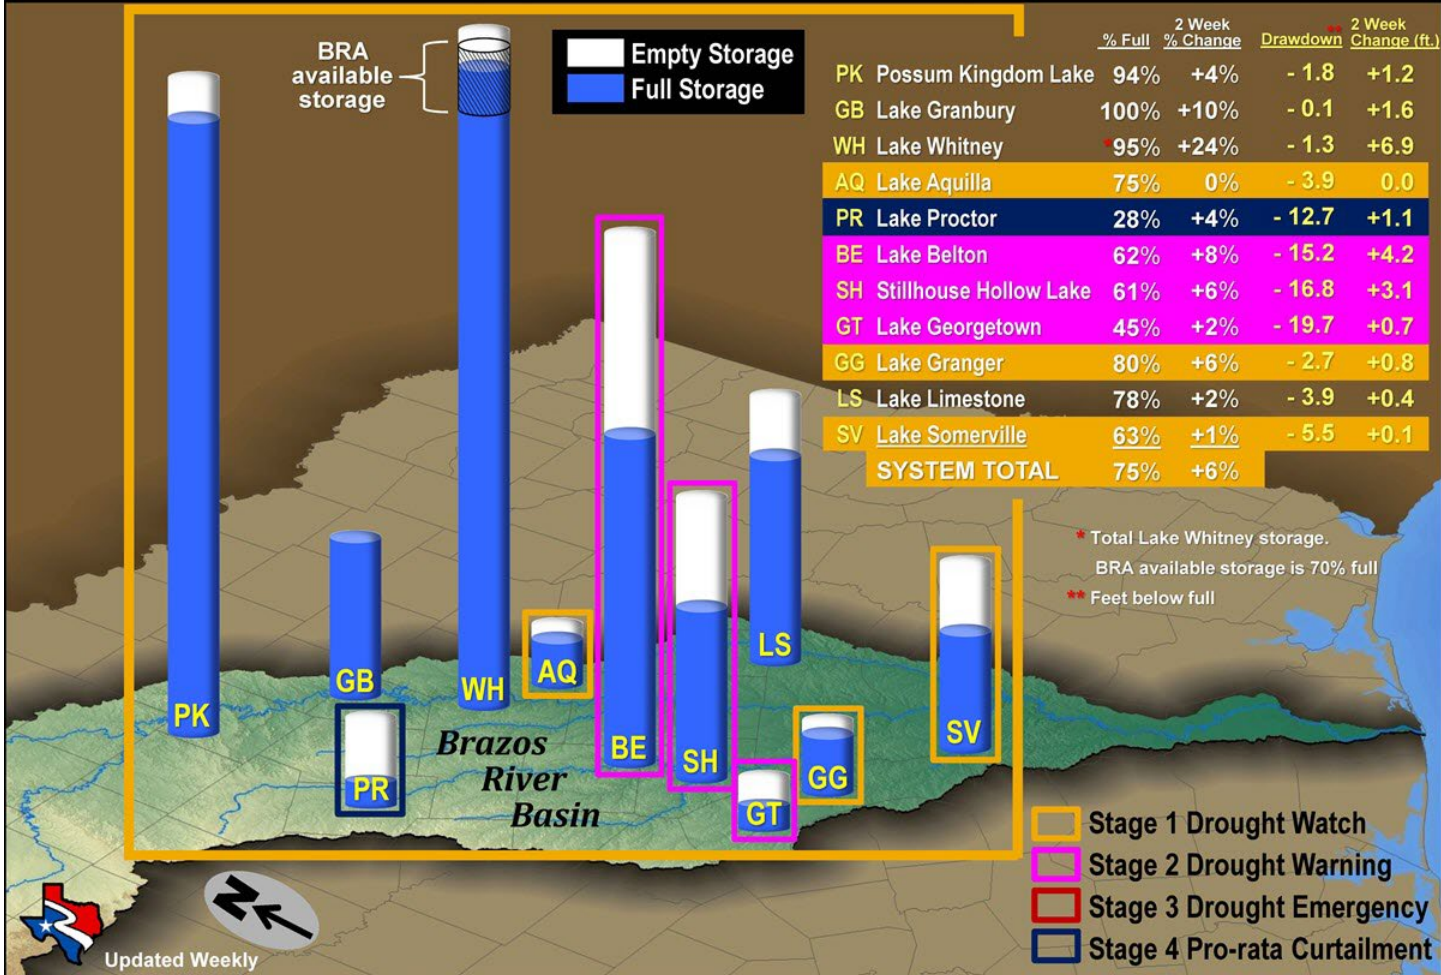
BRA available storage

Empty Storage
Full Storage

| | | % Full | 2 Week % Change | ** Drawdown | 2 Week Change (ft.) |
|---|---|---|---|---|---|
| PK | Possum Kingdom Lake | 94% | +4% | - 1.8 | +1.2 |
| GB | Lake Granbury | 100% | +10% | - 0.1 | +1.6 |
| WH | Lake Whitney | *95% | +24% | - 1.3 | +6.9 |
| AQ | Lake Aquilla | 75% | 0% | - 3.9 | 0.0 |
| PR | Lake Proctor | 28% | +4% | - 12.7 | +1.1 |
| BE | Lake Belton | 62% | +8% | - 15.2 | +4.2 |
| SH | Stillhouse Hollow Lake | 61% | +6% | - 16.8 | +3.1 |
| GT | Lake Georgetown | 45% | +2% | - 19.7 | +0.7 |
| GG | Lake Granger | 80% | +6% | - 2.7 | +0.8 |
| LS | Lake Limestone | 78% | +2% | - 3.9 | +0.4 |
| SV | Lake Somerville | 63% | +1% | - 5.5 | +0.1 |
| | SYSTEM TOTAL | 75% | +6% | | |

* Total Lake Whitney storage. BRA available storage is 70% full
** Feet below full

PK
GB
PR
WH
AQ
BE
SH
GT
LS
GG
SV

Brazos River Basin

Stage 1 Drought Watch
Stage 2 Drought Warning
Stage 3 Drought Emergency
Stage 4 Pro-rata Curtailment

Updated Weekly